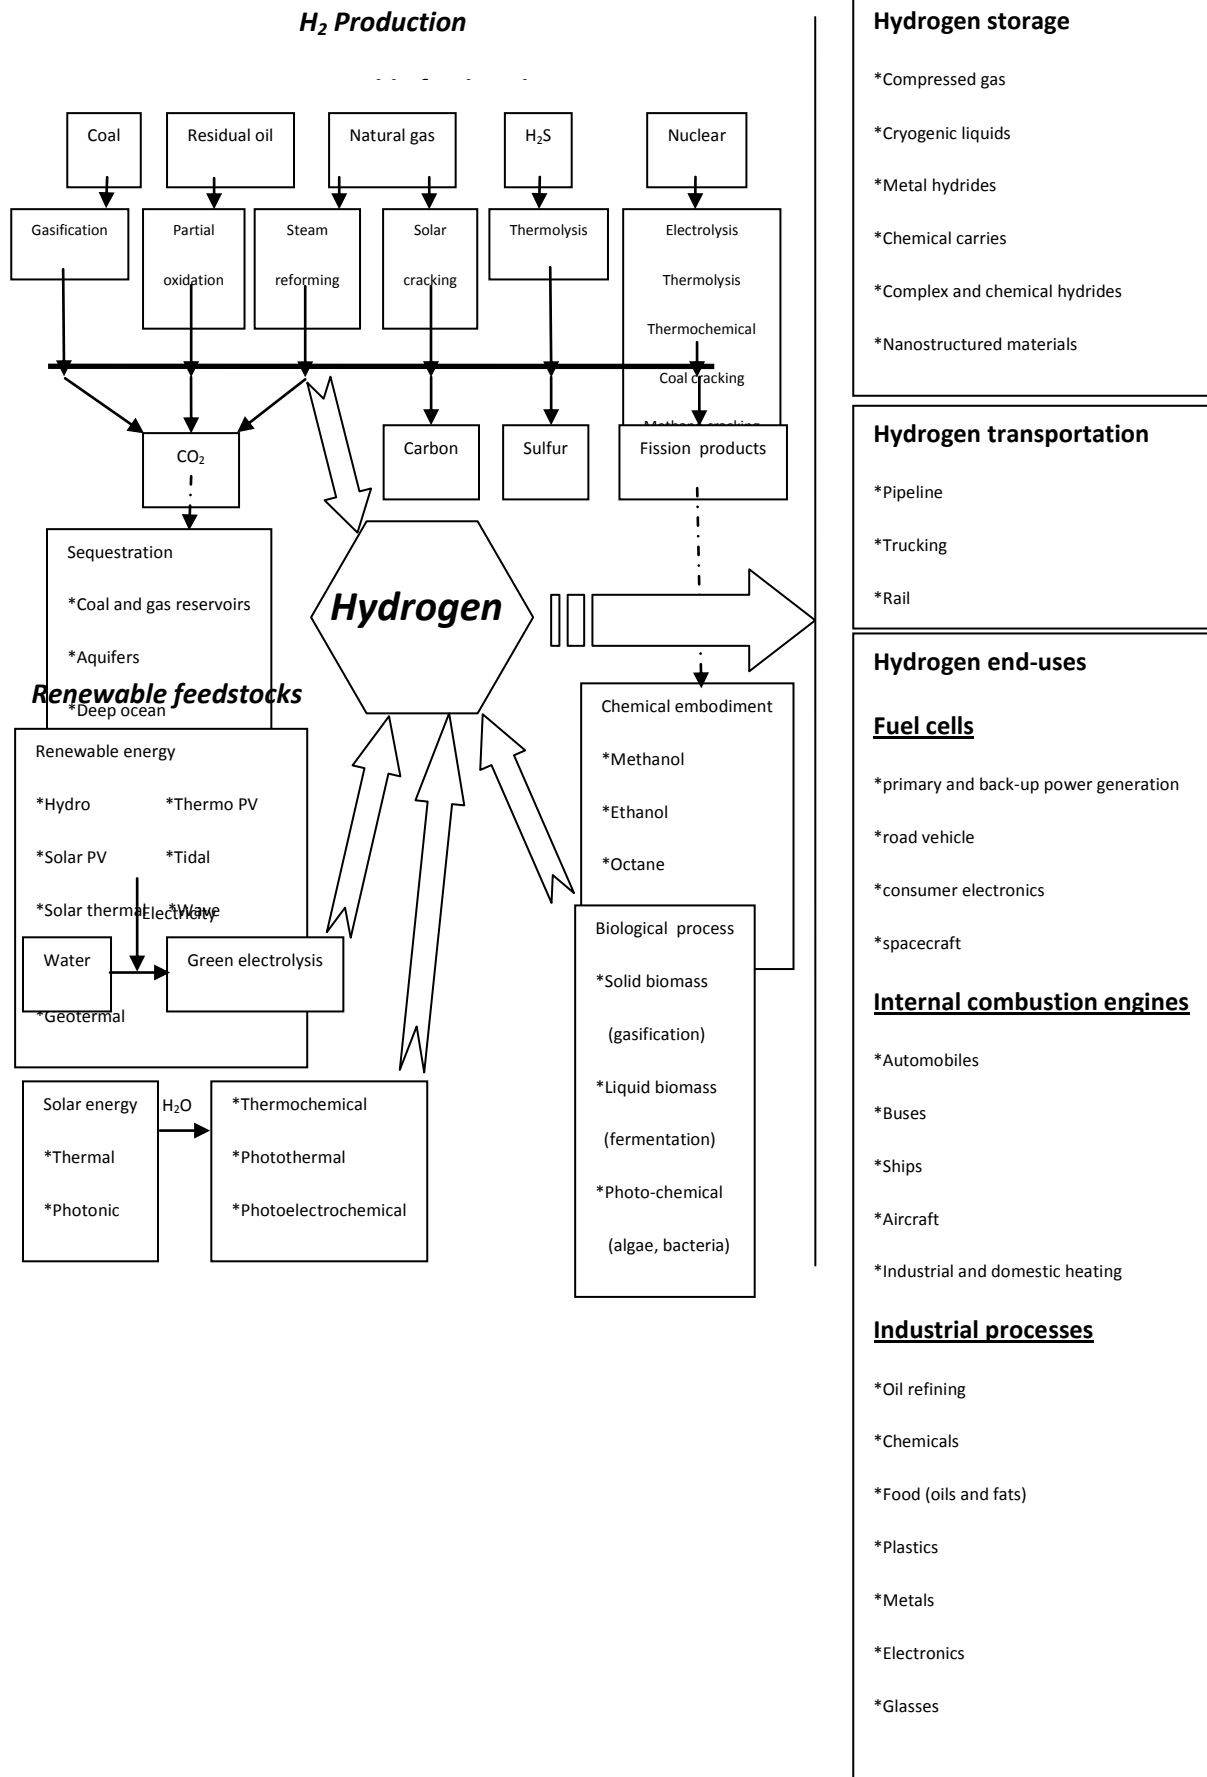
$H_2$ Production

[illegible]

Coal

Residual oil

Natural gas

$H_2S$

Nuclear

Gasification

Partial oxidation

Steam reforming

Solar cracking

Thermolysis

Electrolysis

Thermolysis

Thermochemical

Coal cracking

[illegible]

$CO_2$

Carbon

Sulfur

Fission products

Sequestration

*Coal and gas reservoirs

*Aquifers

*Deep ocean

Hydrogen

Renewable feedstocks

Renewable energy

*Hydro

*Thermo PV

*Solar PV

*Tidal

*Solar thermal

*Wave

Electricity

Water

Green electrolysis

*Geotermal

Solar energy

*Thermal

*Photonic

$H_2O$

*Thermochemical

*Photothermal

*Photoelectrochemical

Chemical embodiment

*Methanol

*Ethanol

*Octane

Biological process

*Solid biomass (gasification)

*Liquid biomass (fermentation)

*Photo-chemical (algae, bacteria)

Hydrogen storage

*Compressed gas

*Cryogenic liquids

*Metal hydrides

*Chemical carries

*Complex and chemical hydrides

*Nanostructured materials

Hydrogen transportation

*Pipeline

*Trucking

*Rail

Hydrogen end-uses

Fuel cells

*primary and back-up power generation

*road vehicle

*consumer electronics

*spacecraft

Internal combustion engines

*Automobiles

*Buses

*Ships

*Aircraft

*Industrial and domestic heating

Industrial processes

*Oil refining

*Chemicals

*Food (oils and fats)

*Plastics

*Metals

*Electronics

*Glasses